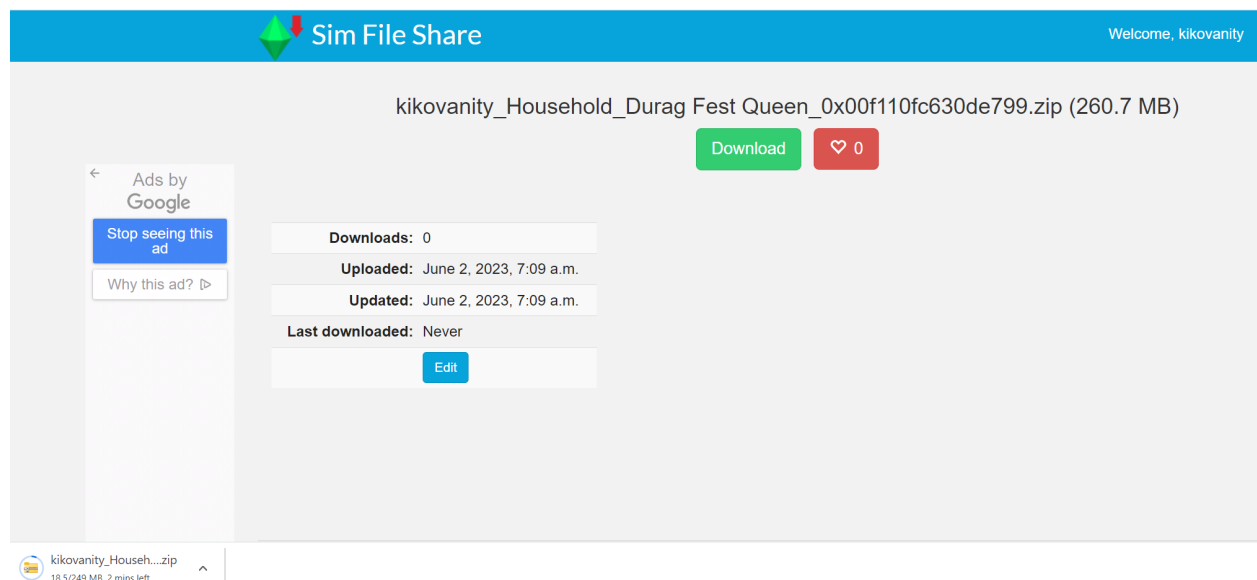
Sim File Share

Welcome, kikovanity

kikovanity_Household_Durag Fest Queen_0x00f110fc630de799.zip (260.7 MB)

Download

0

Ads by Google

Stop seeing this ad

Why this ad?

| | |
|---|---|
| Downloads: | 0 |
| Uploaded: | June 2, 2023, 7:09 a.m. |
| Updated: | June 2, 2023, 7:09 a.m. |
| Last downloaded: | Never |

Edit

kikovanity_Househ....zip
18.5/249 MB, 2 mins left